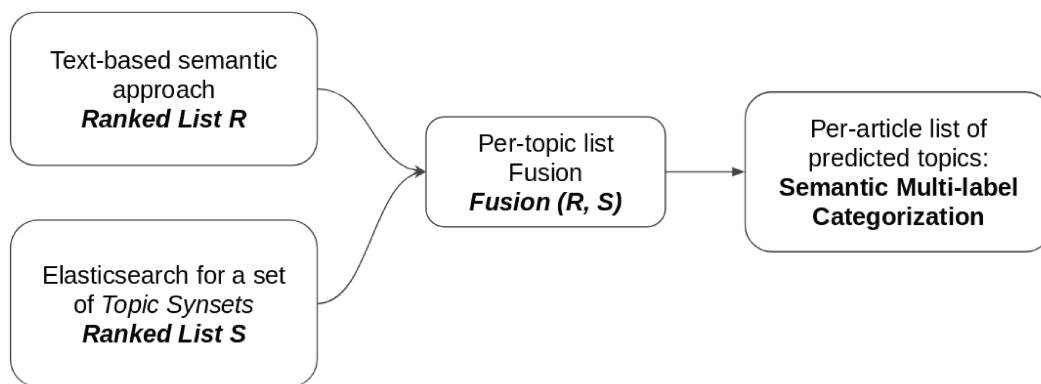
Text-based semantic approach
Ranked List R

Elasticsearch for a set of Topic Synsets
Ranked List S

Per-topic list Fusion
Fusion (R, S)

Per-article list of predicted topics:
Semantic Multi-label Categorization